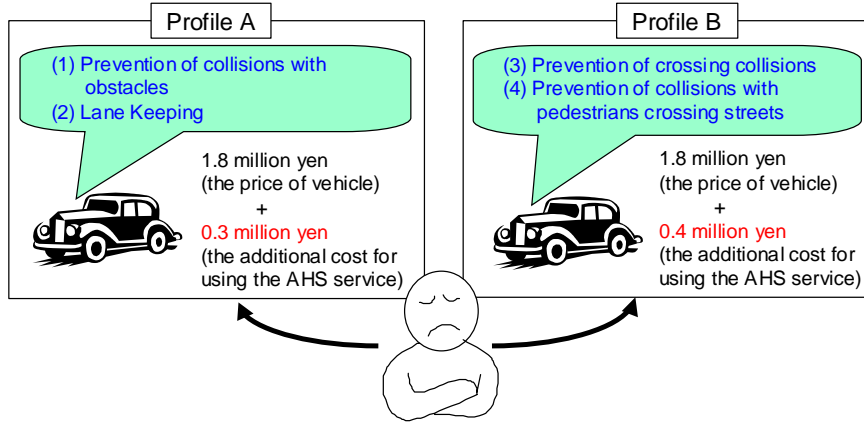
Profile A

(1) Prevention of collisions with obstacles
(2) Lane Keeping

1.8 million yen
(the price of vehicle)
+
0.3 million yen
(the additional cost for using the AHS service)

Profile B

(3) Prevention of crossing collisions
(4) Prevention of collisions with pedestrians crossing streets

1.8 million yen
(the price of vehicle)
+
0.4 million yen
(the additional cost for using the AHS service)